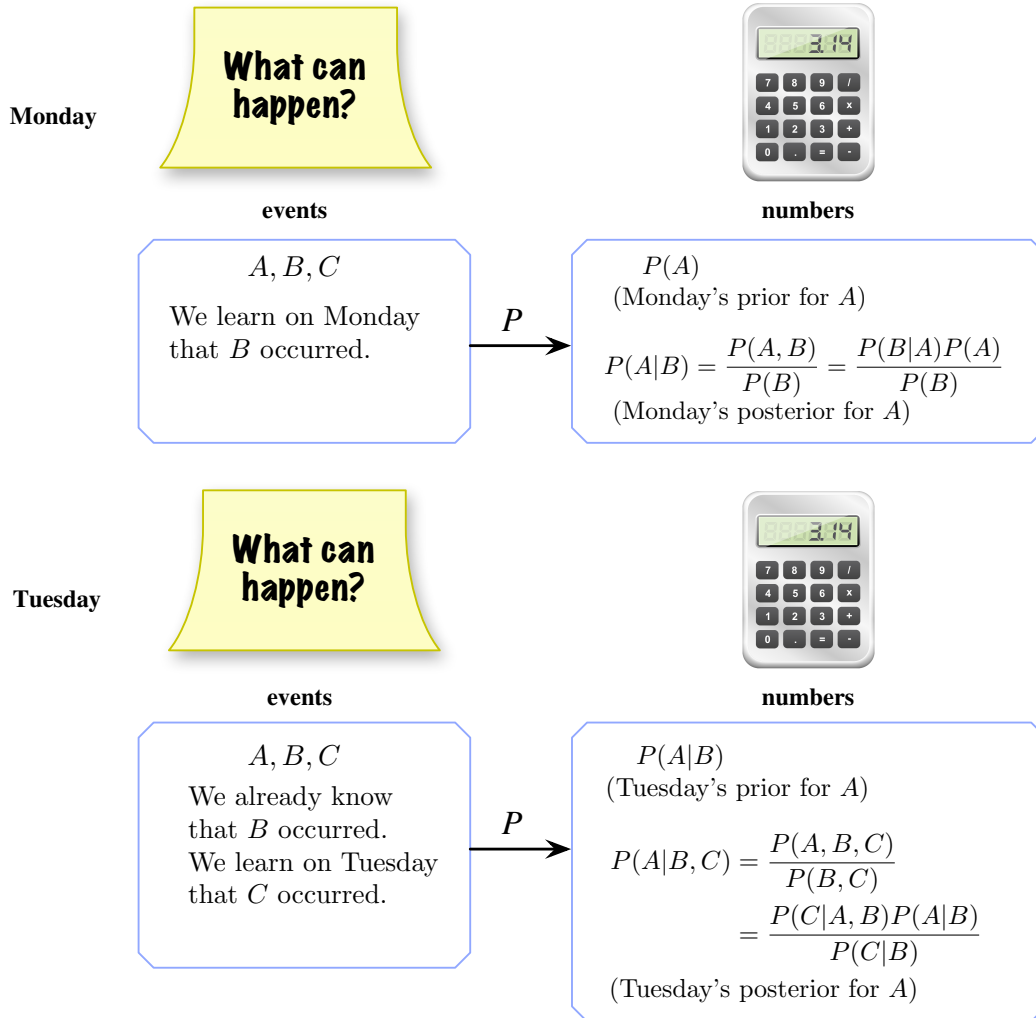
Monday

What can happen?

3.14

7 8 9 /
4 5 6 x
1 2 3 +
0 . = -

events

numbers

$A, B, C$

We learn on Monday that $B$ occurred.

$P$

$P(A)$
(Monday's prior for $A$)

$P(A|B) = \frac{P(A,B)}{P(B)} = \frac{P(B|A)P(A)}{P(B)}$
(Monday's posterior for $A$)

Tuesday

What can happen?

3.14

7 8 9 /
4 5 6 x
1 2 3 +
0 . = -

events

numbers

$A, B, C$

We already know that $B$ occurred. We learn on Tuesday that $C$ occurred.

$P$

$P(A|B)$
(Tuesday's prior for $A$)

$P(A|B,C) = \frac{P(A,B,C)}{P(B,C)}$
$= \frac{P(C|A,B)P(A|B)}{P(C|B)}$
(Tuesday's posterior for $A$)